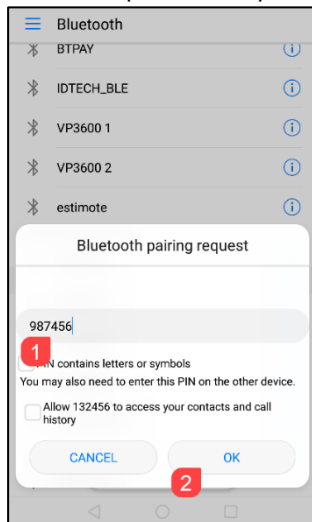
Bluetooth

BTPAY

IDTECH_BLE

VP3600 1

VP3600 2

estimote

Bluetooth pairing request

987456

1

PIN contains letters or symbols

You may also need to enter this PIN on the other device.

Allow 132456 to access your contacts and call history

CANCEL

OK

2